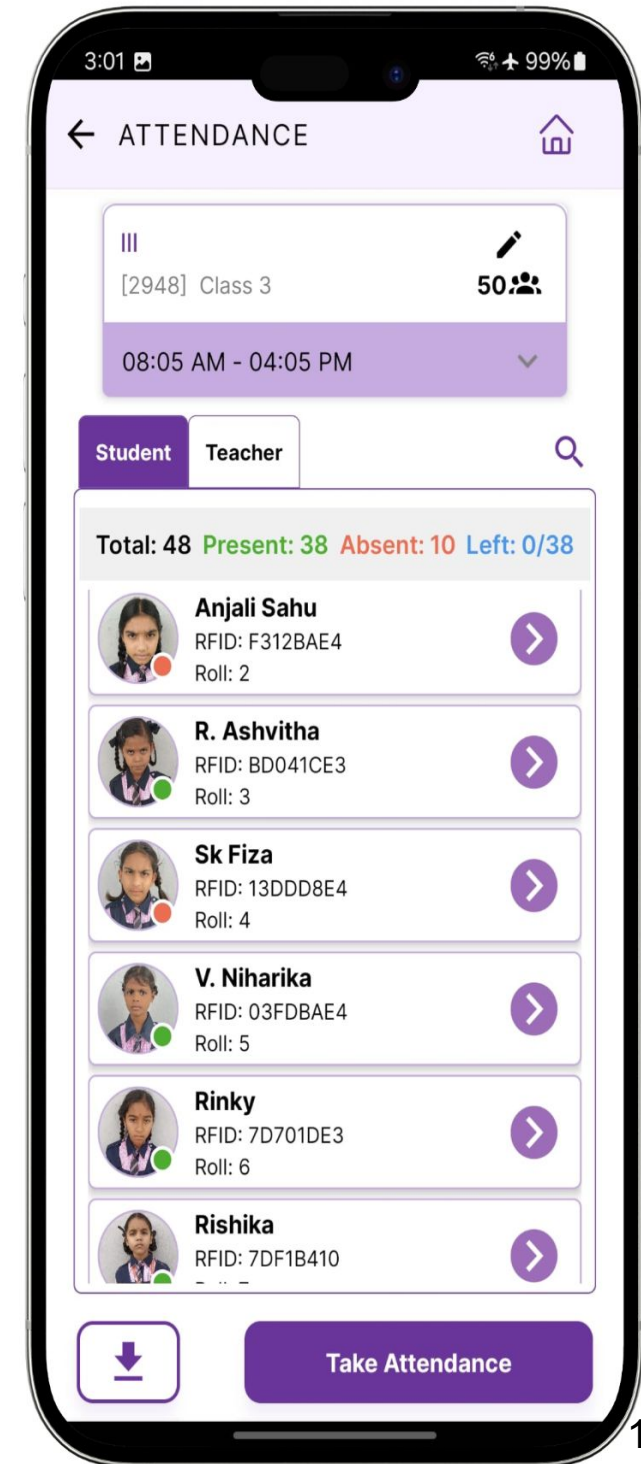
3:01

99%

ATTENDANCE

III

[2948] Class 3

50

08:05 AM - 04:05 PM

Student

Teacher

Total: 48 Present: 38 Absent: 10 Left: 0/38

Anjali Sahu
RFID: F312BAE4
Roll: 2

R. Ashvitha
RFID: BD041CE3
Roll: 3

Sk Fiza
RFID: 13DDD8E4
Roll: 4

V. Niharika
RFID: 03FDBAE4
Roll: 5

Rinky
RFID: 7D701DE3
Roll: 6

Rishika
RFID: 7DF1B410
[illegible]

Take Attendance

1